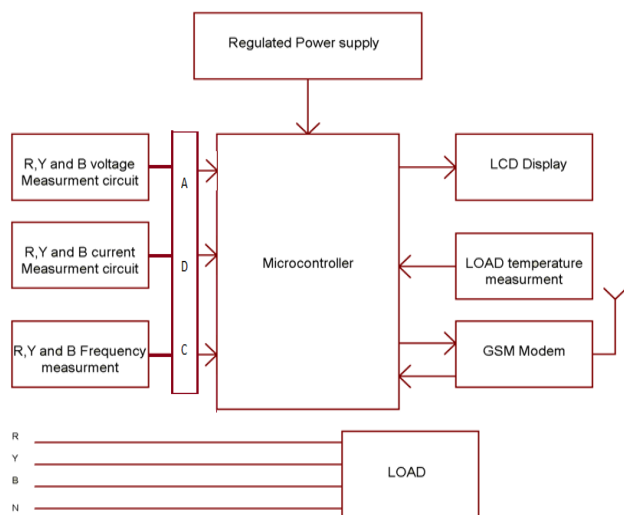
Regulated Power supply

R,Y and B voltage Measurment circuit

R,Y and B current Measurment circuit

R,Y and B Frequency measurment

A

D

C

Microcontroller

LCD Display

LOAD temperature measurment

GSM Modem

R

Y

B

N

LOAD